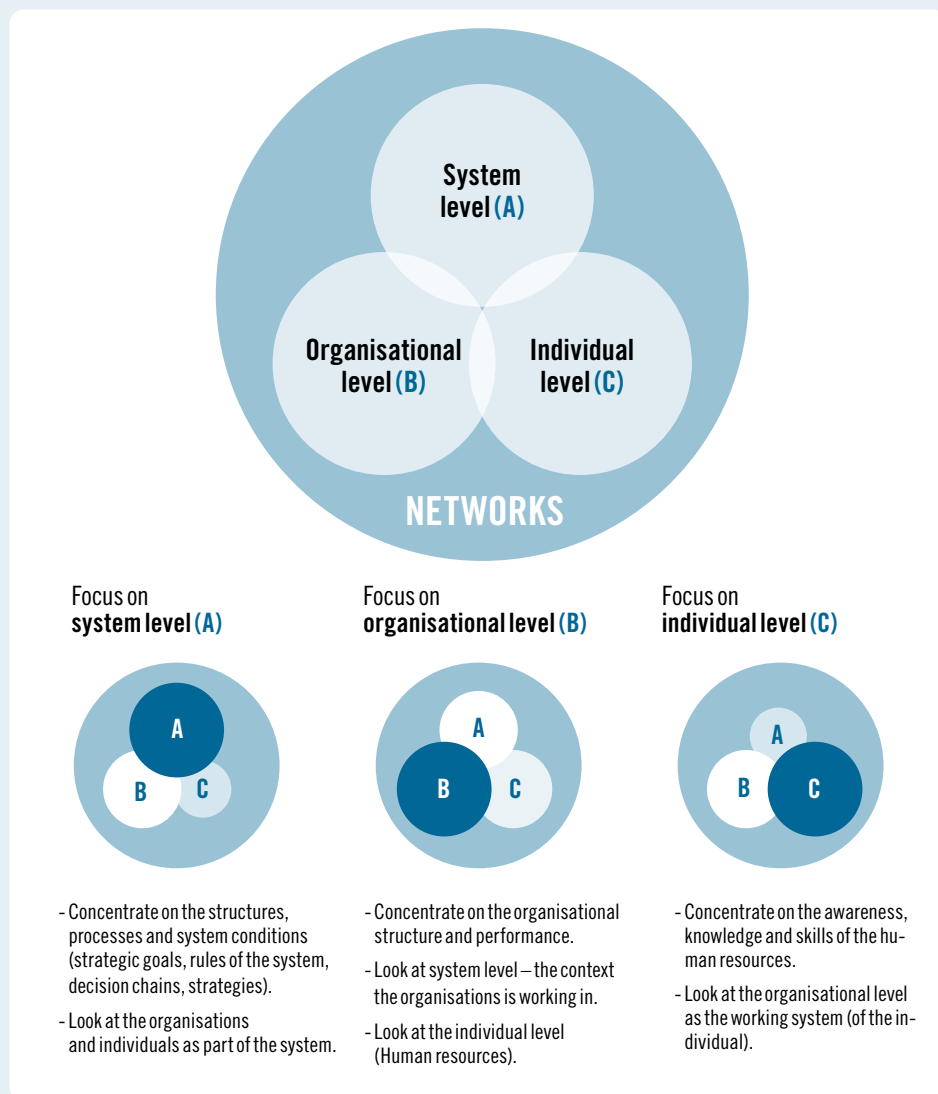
System level (A)

Organisational level (B)

Individual level (C)

NETWORKS

Focus on
system level (A)

A

B

C

- Concentrate on the structures, processes and system conditions (strategic goals, rules of the system, decision chains, strategies).

- Look at the organisations and individuals as part of the system.

Focus on
organisational level (B)

A

B

C

- Concentrate on the organisational structure and performance.

- Look at system level – the context the organisations is working in.

- Look at the individual level (Human resources).

Focus on
individual level (C)

A

B

C

- Concentrate on the awareness, knowledge and skills of the human resources.

- Look at the organisational level as the working system (of the individual).